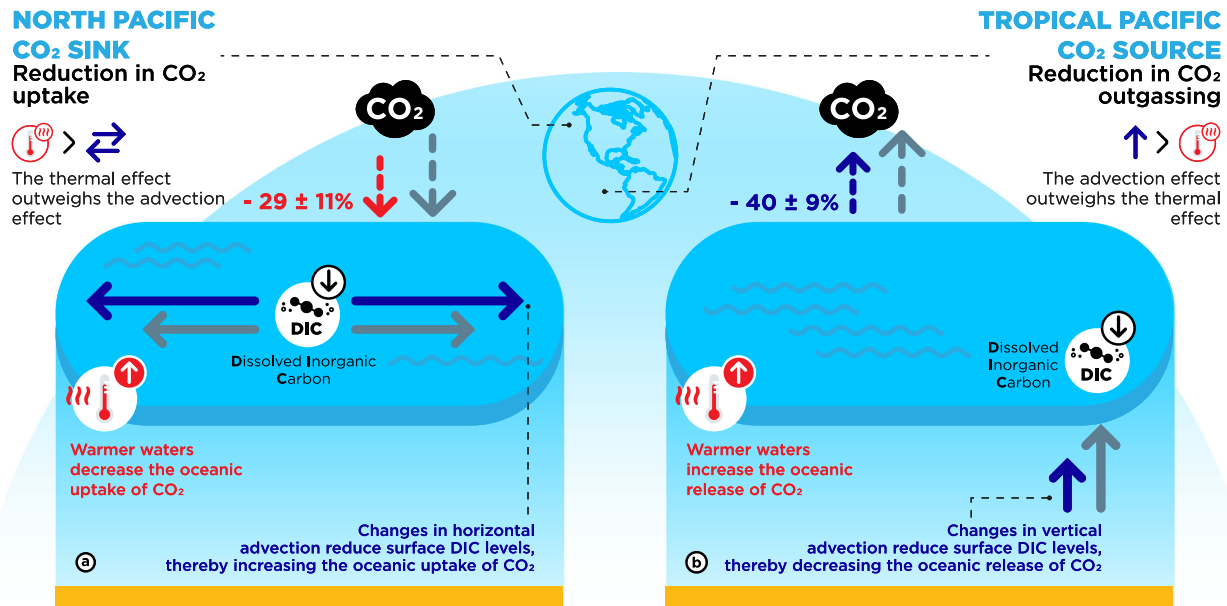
NORTH PACIFIC $CO_2$ SINK
Reduction in $CO_2$ uptake

>

The thermal effect outweighs the advection effect

TROPICAL PACIFIC $CO_2$ SOURCE
Reduction in $CO_2$ outgassing

>

The advection effect outweighs the thermal effect

$CO_2$

- 29 ± 11%

DIC
Dissolved Inorganic Carbon

Warmer waters decrease the oceanic uptake of $CO_2$

Changes in horizontal advection reduce surface DIC levels, thereby increasing the oceanic uptake of $CO_2$

a

$CO_2$

- 40 ± 9%

Dissolved Inorganic Carbon
DIC

Warmer waters increase the oceanic release of $CO_2$

Changes in vertical advection reduce surface DIC levels, thereby decreasing the oceanic release of $CO_2$

b